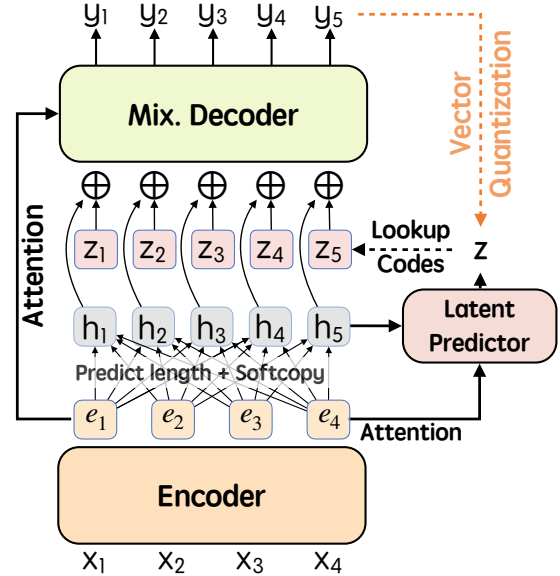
$y_1$ $y_2$ $y_3$ $y_4$ $y_5$

Vector Quantization

Mix. Decoder

Attention

$\oplus$ $\oplus$ $\oplus$ $\oplus$ $\oplus$

$z_1$ $z_2$ $z_3$ $z_4$ $z_5$

Lookup Codes

z

$h_1$ $h_2$ $h_3$ $h_4$ $h_5$

Latent Predictor

Predict length + Softcopy

$e_1$ $e_2$ $e_3$ $e_4$

Attention

Encoder

$x_1$ $x_2$ $x_3$ $x_4$